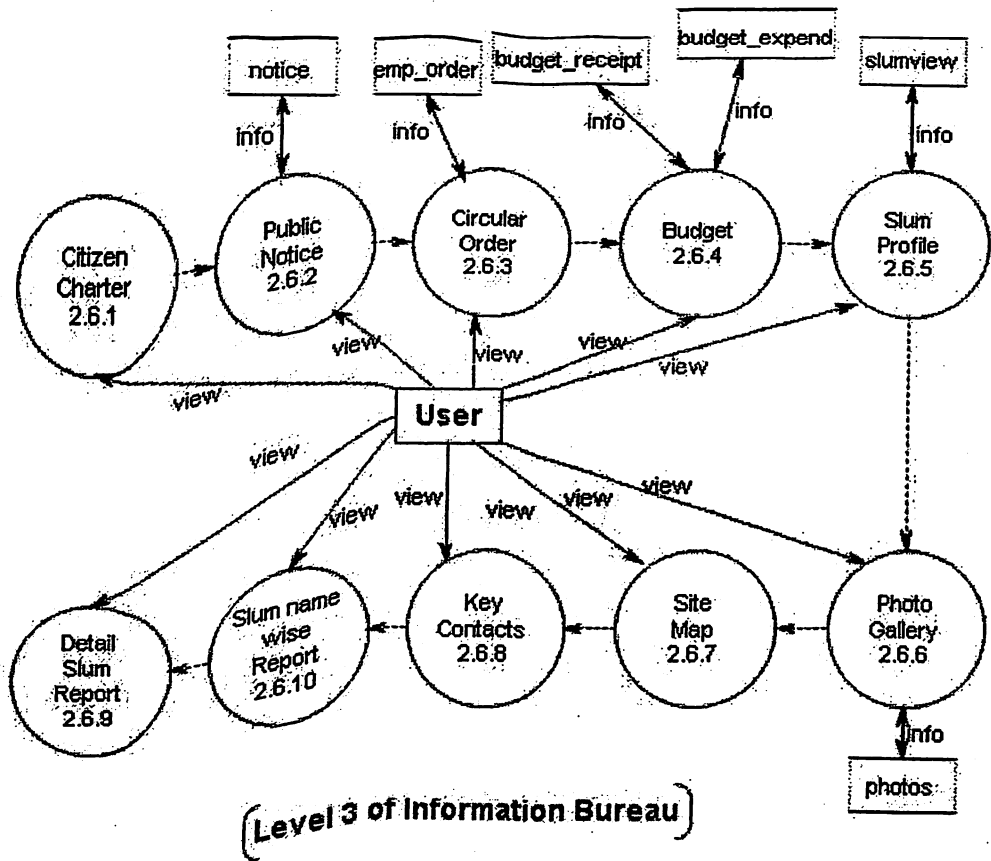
notice

emp_order

budget_receipt

budget_expend

slumview

info

info

info

info

info

Citizen Charter 2.6.1

Public Notice 2.6.2

Circular Order 2.6.3

Budget 2.6.4

Slum Profile 2.6.5

view

view

view

view

view

User

view

view

view

view

view

view

Detail Slum Report 2.6.9

Slum name wise Report 2.6.10

Key Contacts 2.6.8

Site Map 2.6.7

Photo Gallery 2.6.6

info

photos

Level 3 of Information Bureau